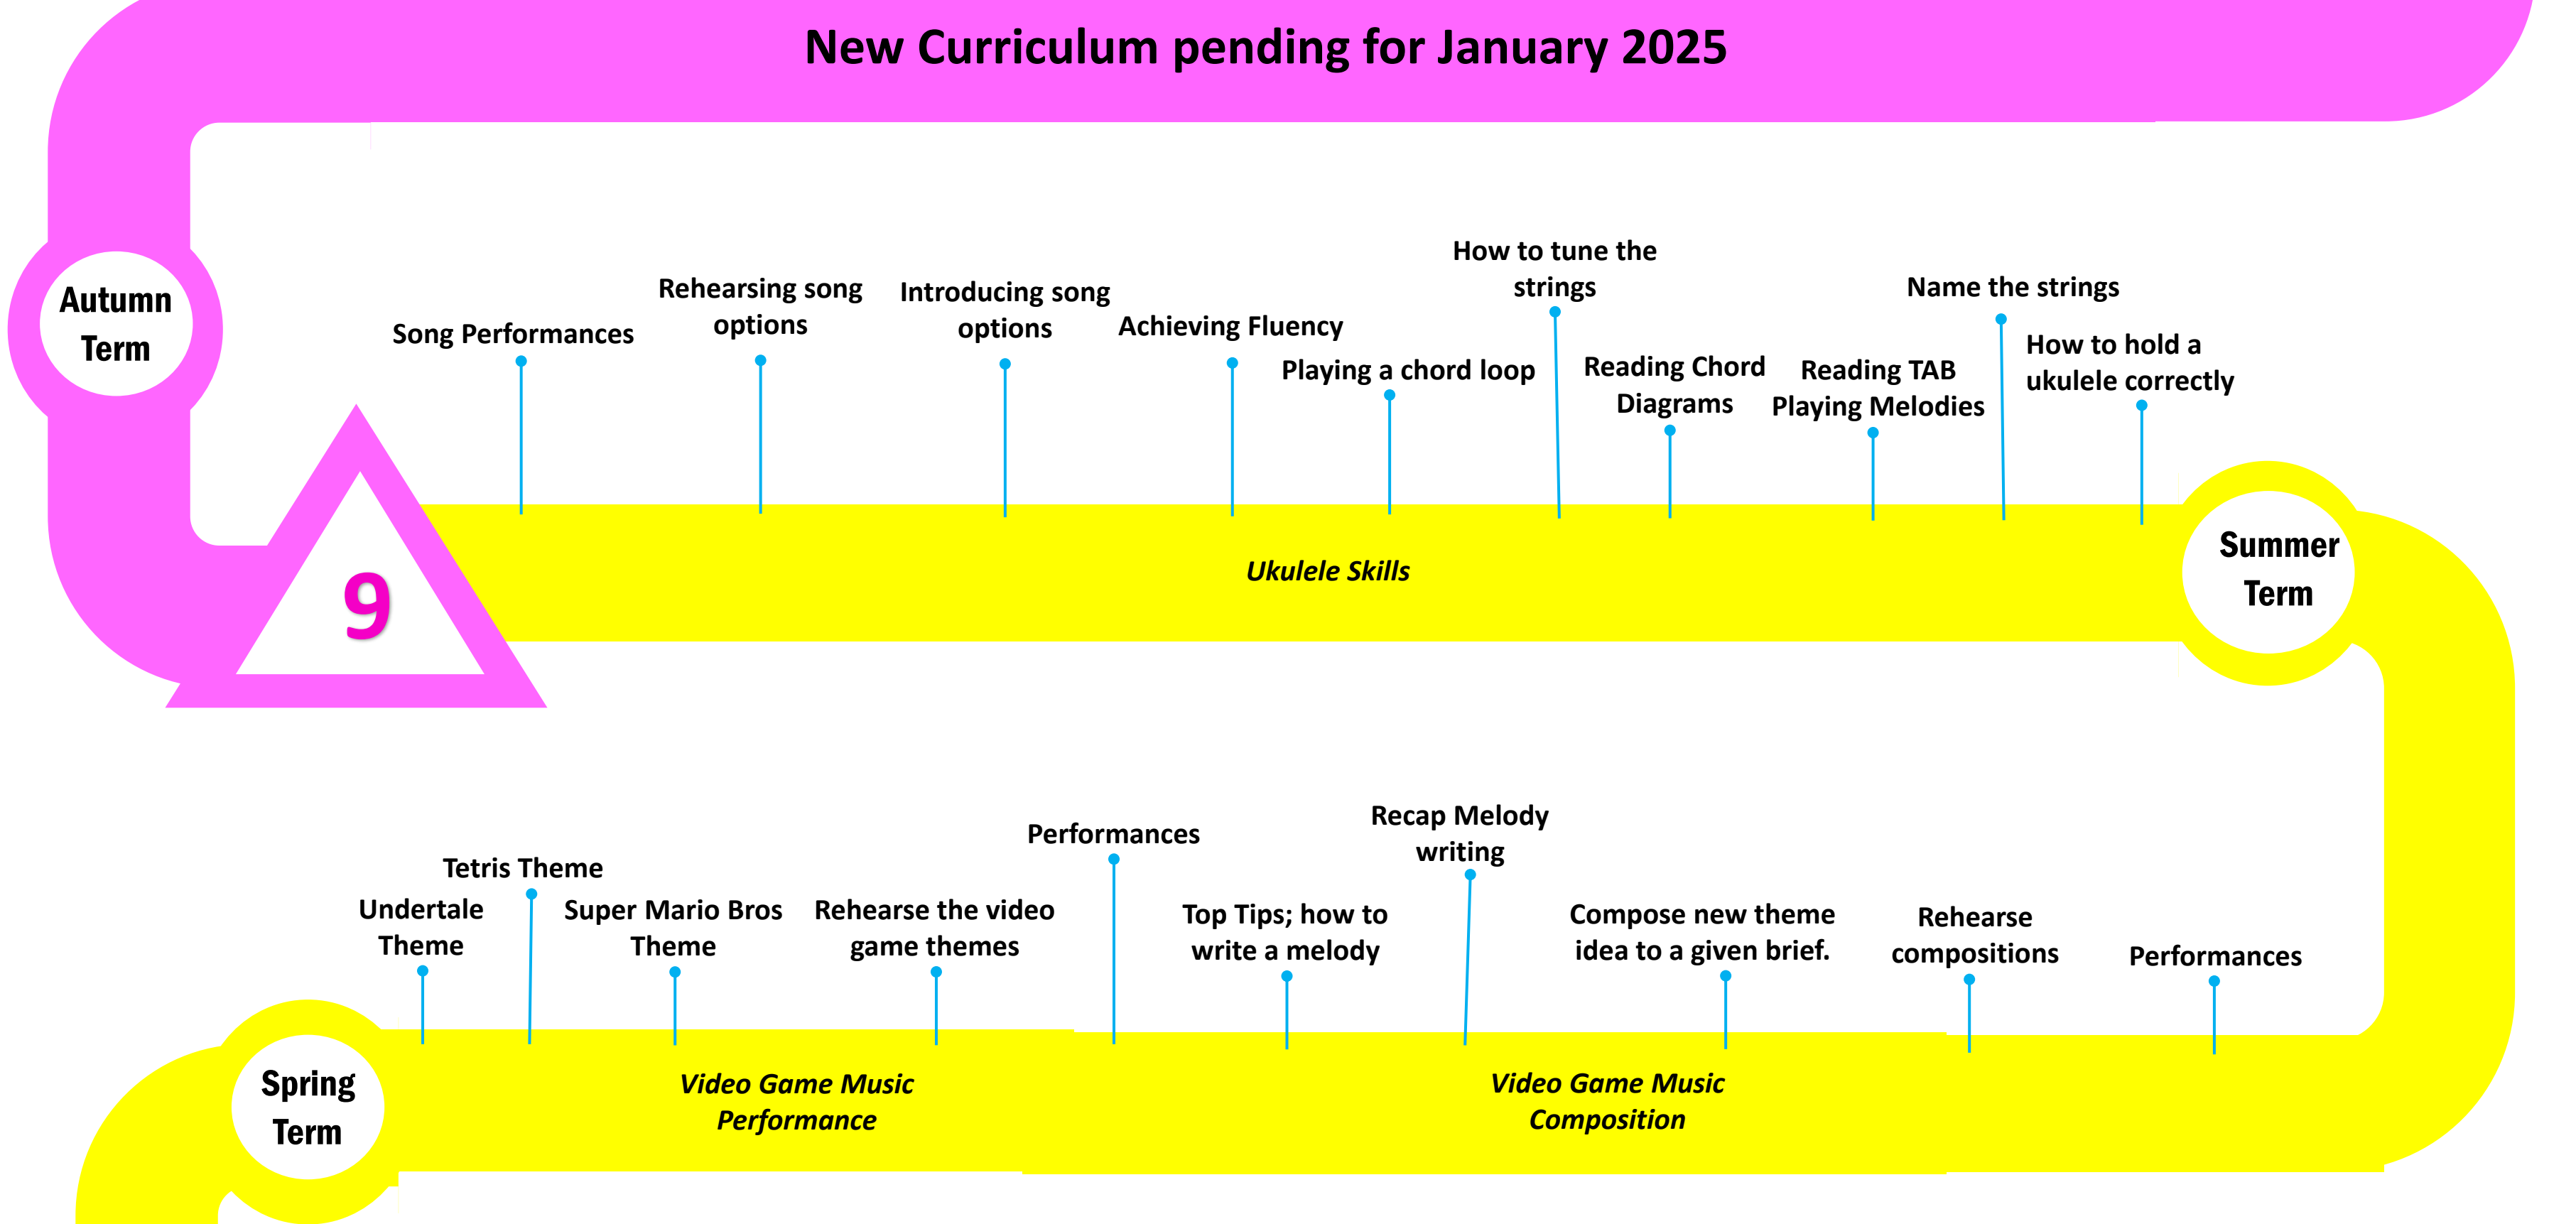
New Curriculum pending for January 2025

Autumn Term

Song Performances

Rehearsing song options

Introducing song options

Achieving Fluency

Playing a chord loop

How to tune the strings

Reading Chord Diagrams

Reading TAB Playing Melodies

Name the strings

How to hold a ukulele correctly

9

Ukulele Skills

Summer Term

Undertale Theme

Tetris Theme

Super Mario Bros Theme

Rehearse the video game themes

Performances

Top Tips; how to write a melody

Recap Melody writing

Compose new theme idea to a given brief.

Rehearse compositions

Performances

Spring Term

Video Game Music Performance

Video Game Music Composition